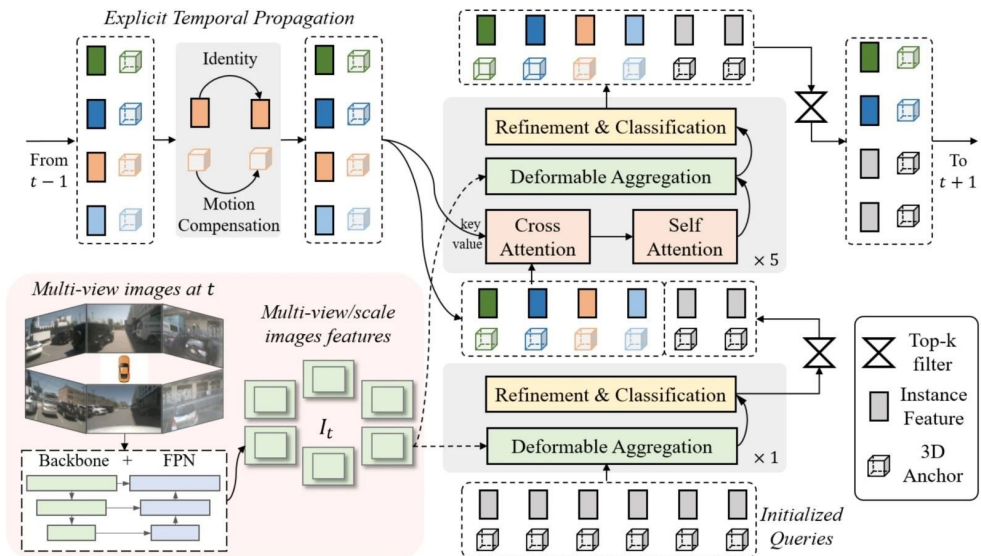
Explicit Temporal Propagation

Identity

Motion Compensation

From $t-1$

Refinement & Classification

Deformable Aggregation

key

value

Cross Attention

Self Attention

$\times 5$

To $t+1$

Multi-view images at t

Multi-view/scale images features

$I_t$

Backbone + FPN

Refinement & Classification

Deformable Aggregation

$\times 1$

Initialized Queries

Top-k filter

Instance Feature

3D Anchor